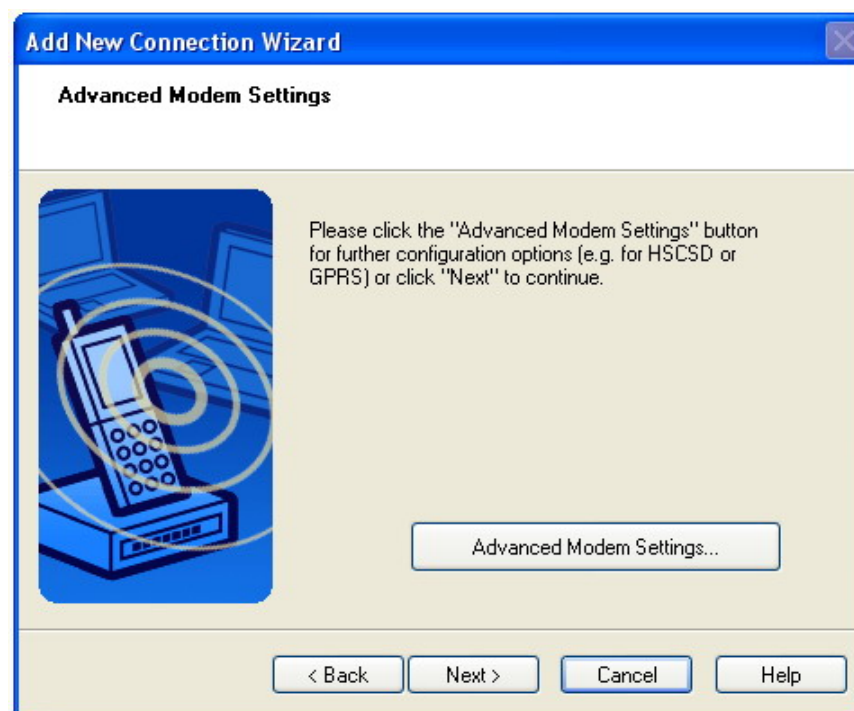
Add New Connection Wizard

Advanced Modem Settings

Please click the "Advanced Modem Settings" button for further configuration options (e.g. for HSCSD or GPRS) or click "Next" to continue.

Advanced Modem Settings...

< Back
Next >
Cancel
Help